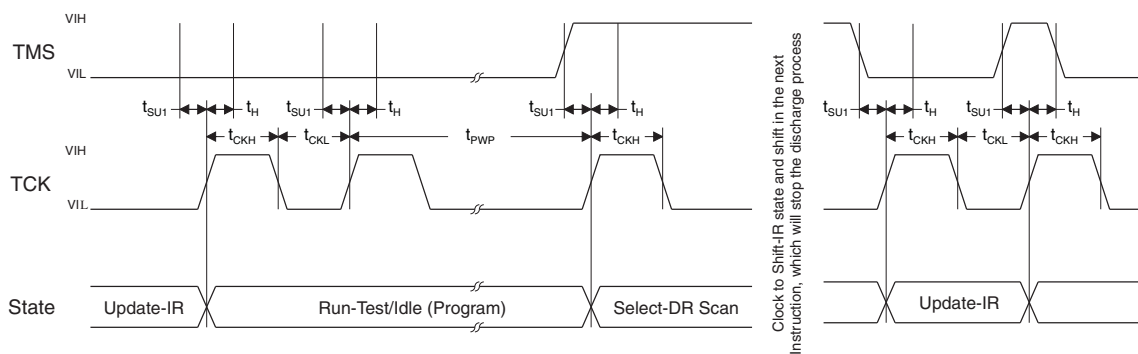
VIH

TMS

VIL

$t_{SU1}$ $t_H$ $t_{SU1}$ $t_H$ $t_{SU1}$ $t_H$

$t_{CKH}$ $t_{CKL}$ $t_{PWP}$ $t_{CKH}$

VIH

TCK

VIL

State

Update-IR

Run-Test/Idle (Program)

Select-DR Scan

Clock to Shift-IR state and shift in the next Instruction, which will stop the discharge process

$t_{SU1}$ $t_H$ $t_{SU1}$ $t_H$

$t_{CKH}$ $t_{CKL}$ $t_{CKH}$

Update-IR